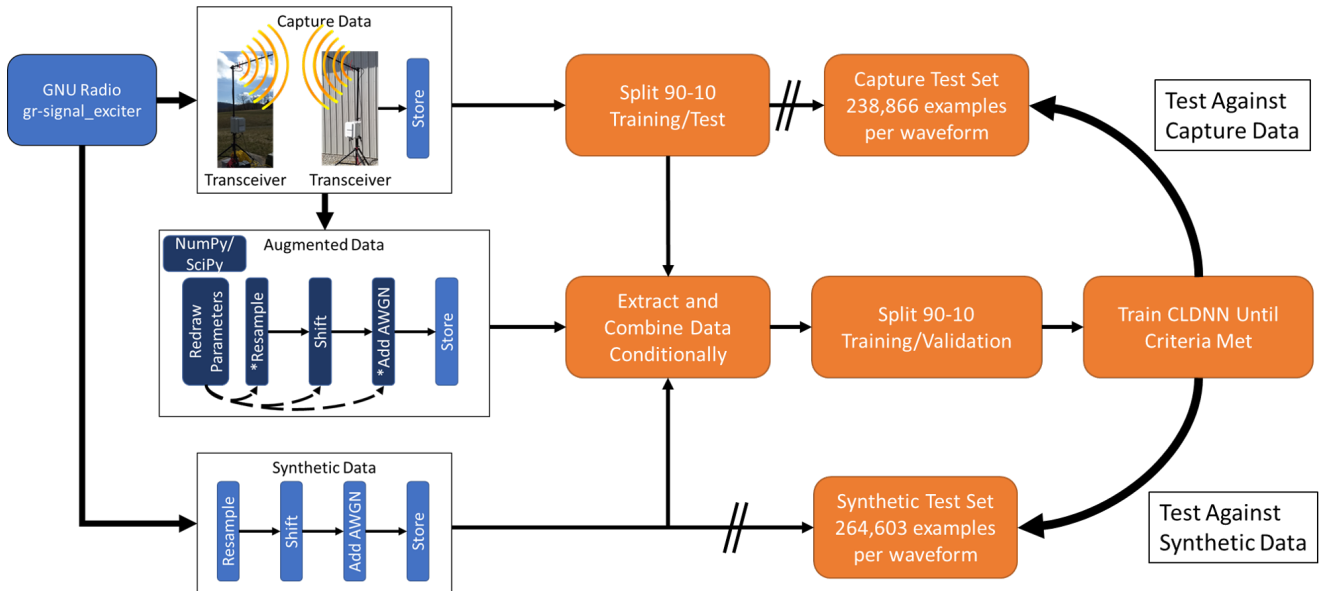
GNU Radio
gr-signal_exciter

Capture Data

Transceiver

Transceiver

Store

Split 90-10
Training/Test

Capture Test Set
238,866 examples
per waveform

Test Against
Capture Data

NumPy/
SciPy

Augmented Data

Redraw
Parameters

*Resample

Shift

*Add AWGN

Store

Extract and
Combine Data
Conditionally

Split 90-10
Training/Validation

Train CLDNN Until
Criteria Met

Synthetic Data

Resample

Shift

Add AWGN

Store

Synthetic Test Set
264,603 examples
per waveform

Test Against
Synthetic Data